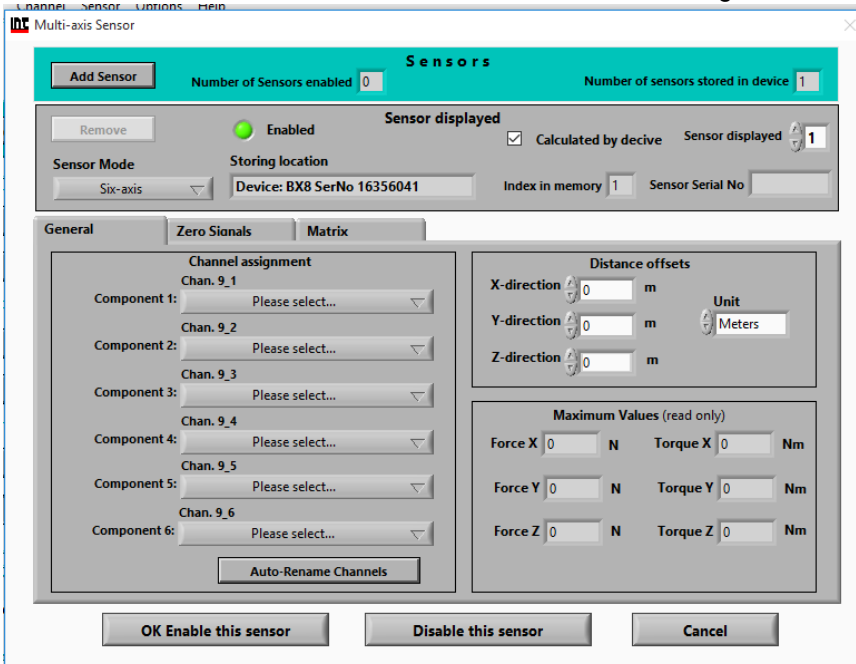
Channel Sensor Options Help

Multi-axis Sensor

Sensors

Add Sensor

Number of Sensors enabled 0

Number of sensors stored in device 1

Remove

Enabled

Sensor displayed

Calculated by decive

Sensor displayed 1

Sensor Mode

Six-axis

Storing location

Device: BX8 SerNo 16356041

Index in memory 1

Sensor Serial No

General

Zero Signals

Matrix

Channel assignment

Chan. 9_1

Component 1: Please select...

Chan. 9_2

Component 2: Please select...

Chan. 9_3

Component 3: Please select...

Chan. 9_4

Component 4: Please select...

Chan. 9_5

Component 5: Please select...

Chan. 9_6

Component 6: Please select...

Auto-Rename Channels

Distance offsets

X-direction 0 m

Y-direction 0 m

Z-direction 0 m

Unit

Meters

Maximum Values (read only)

Force X 0 N

Torque X 0 Nm

Force Y 0 N

Torque Y 0 Nm

Force Z 0 N

Torque Z 0 Nm

OK Enable this sensor

Disable this sensor

Cancel